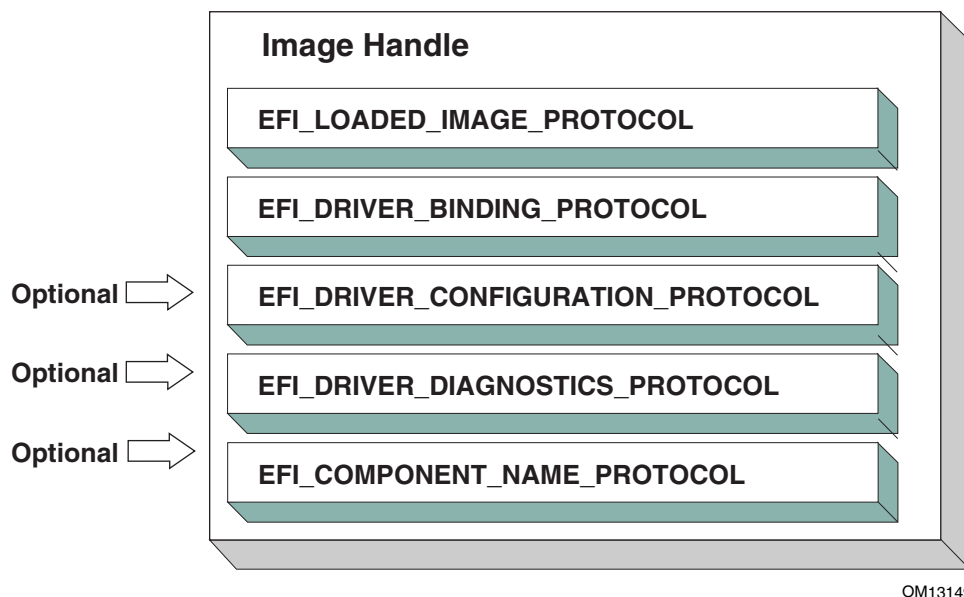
Image Handle

EFI_LOADED_IMAGE_PROTOCOL

EFI_DRIVER_BINDING_PROTOCOL

Optional

EFI_DRIVER_CONFIGURATION_PROTOCOL

Optional

EFI_DRIVER_DIAGNOSTICS_PROTOCOL

Optional

EFI_COMPONENT_NAME_PROTOCOL

OM1314